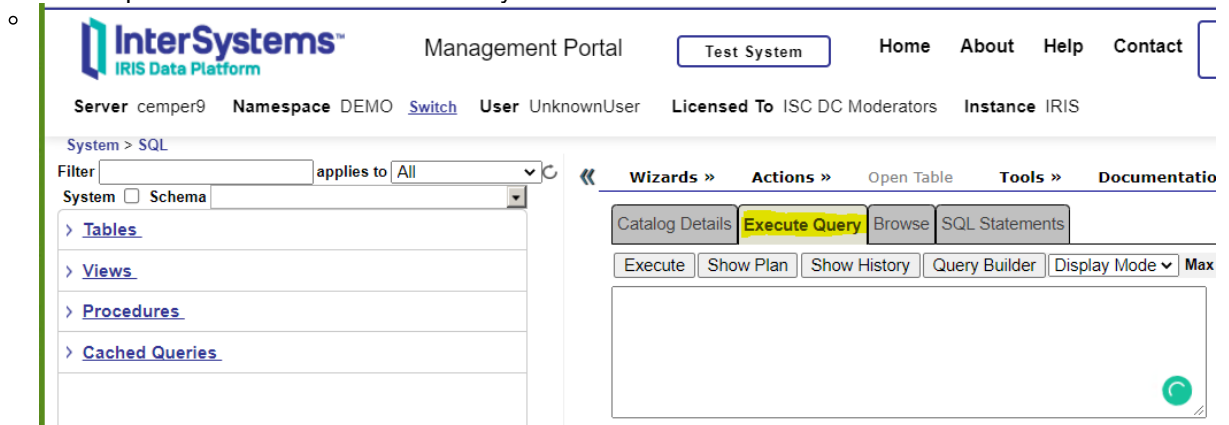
InterSystems™
IRIS Data Platform

Management Portal

Test System

Home About Help Contact

Server cemper9 Namespace DEMO Switch User UnknownUser Licensed To ISC DC Moderators Instance IRIS

System > SQL

Filter applies to All

System Schema

› Tables
› Views
› Procedures
› Cached Queries

« Wizards » Actions » Open Table Tools » Documentatio

Catalog Details Execute Query Browse SQL Statements

Execute Show Plan Show History Query Builder Display Mode Max